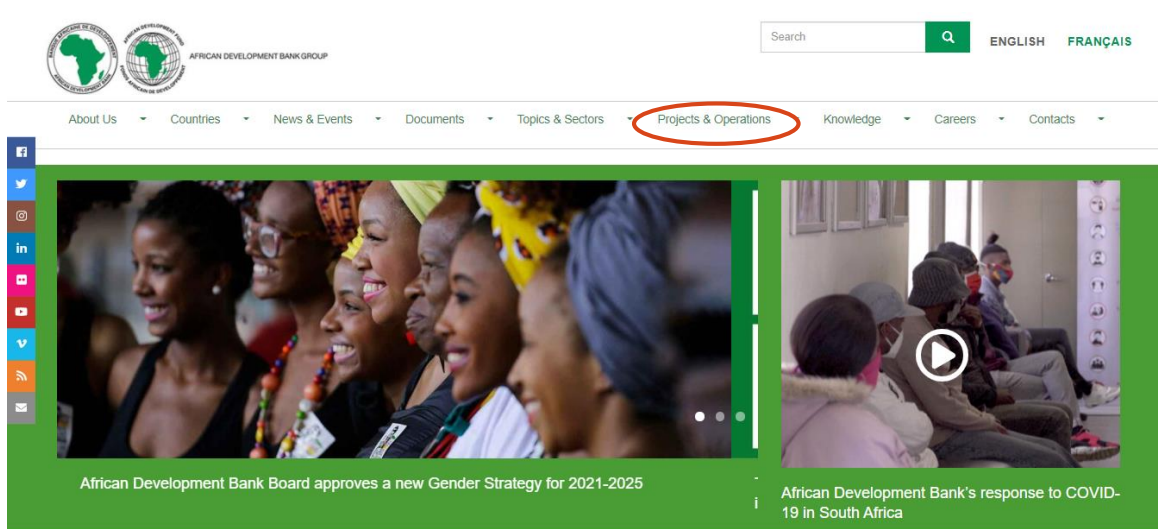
AFRICAN DEVELOPMENT BANK GROUP

Search

ENGLISH FRANÇAIS

About Us Countries News & Events Documents Topics & Sectors Projects & Operations Knowledge Careers Contacts

African Development Bank Board approves a new Gender Strategy for 2021-2025

African Development Bank's response to COVID-19 in South Africa